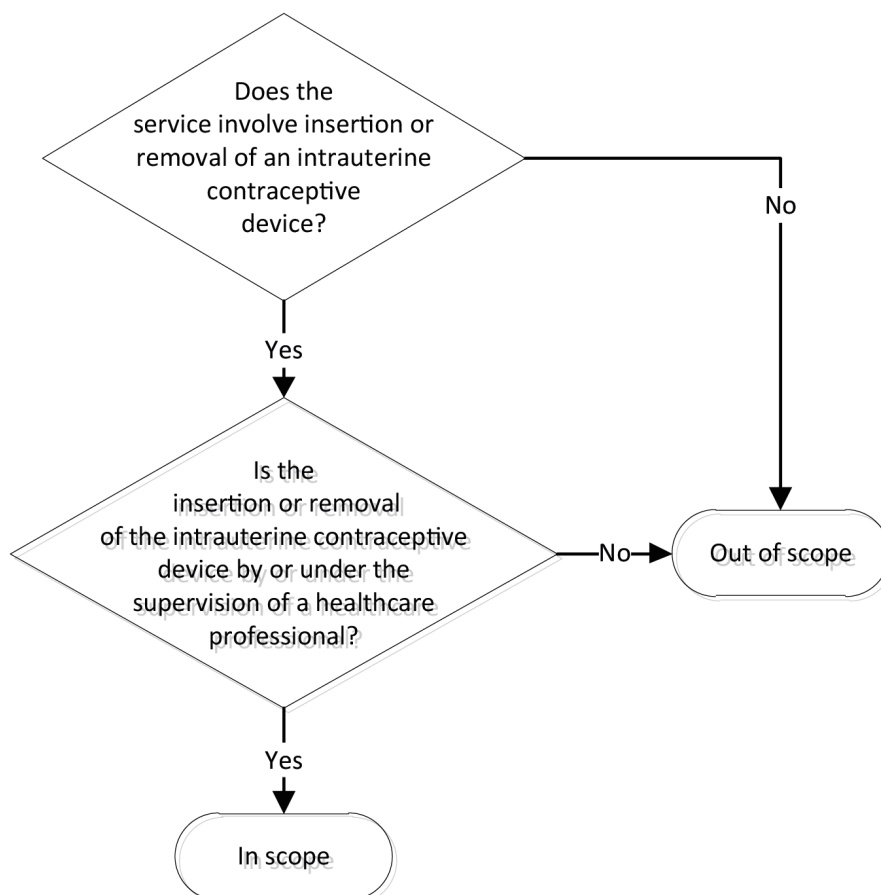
Does the service involve insertion or removal of an intrauterine contraceptive device?

No

Yes

Is the insertion or removal of the intrauterine contraceptive device by or under the supervision of a healthcare professional?

No

Out of scope

Yes

In scope